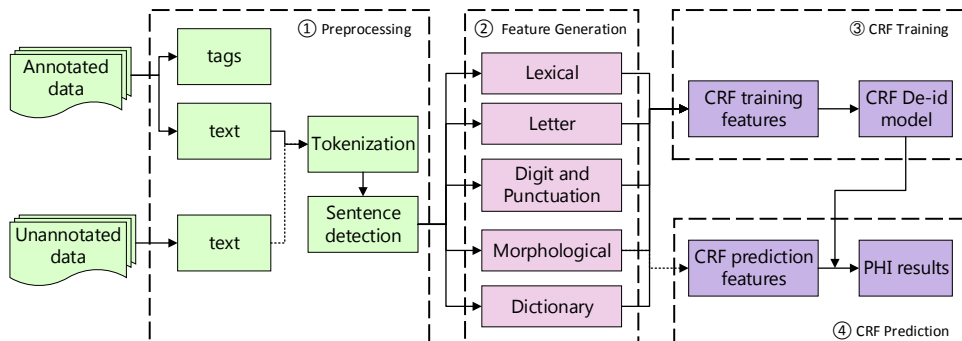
① Preprocessing

Annotated data

tags

text

Tokenization

Sentence detection

Unannotated data

text

② Feature Generation

Lexical

Letter

Digit and Punctuation

Morphological

Dictionary

③ CRF Training

CRF training features

CRF De-id model

CRF prediction features

PHI results

④ CRF Prediction